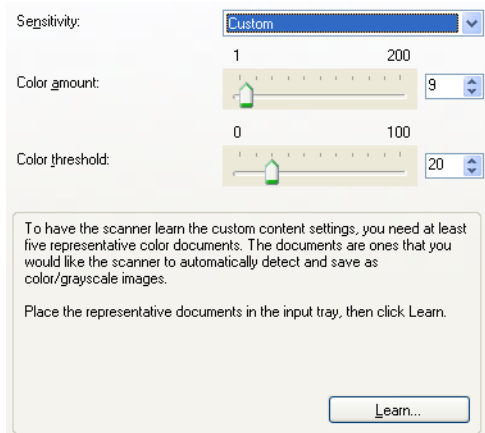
Sensitivity: Custom

1 200

Color amount: 9

0 100

Color threshold: 20

To have the scanner learn the custom content settings, you need at least five representative color documents. The documents are ones that you would like the scanner to automatically detect and save as color/grayscale images.

Place the representative documents in the input tray, then click Learn.

Learn...